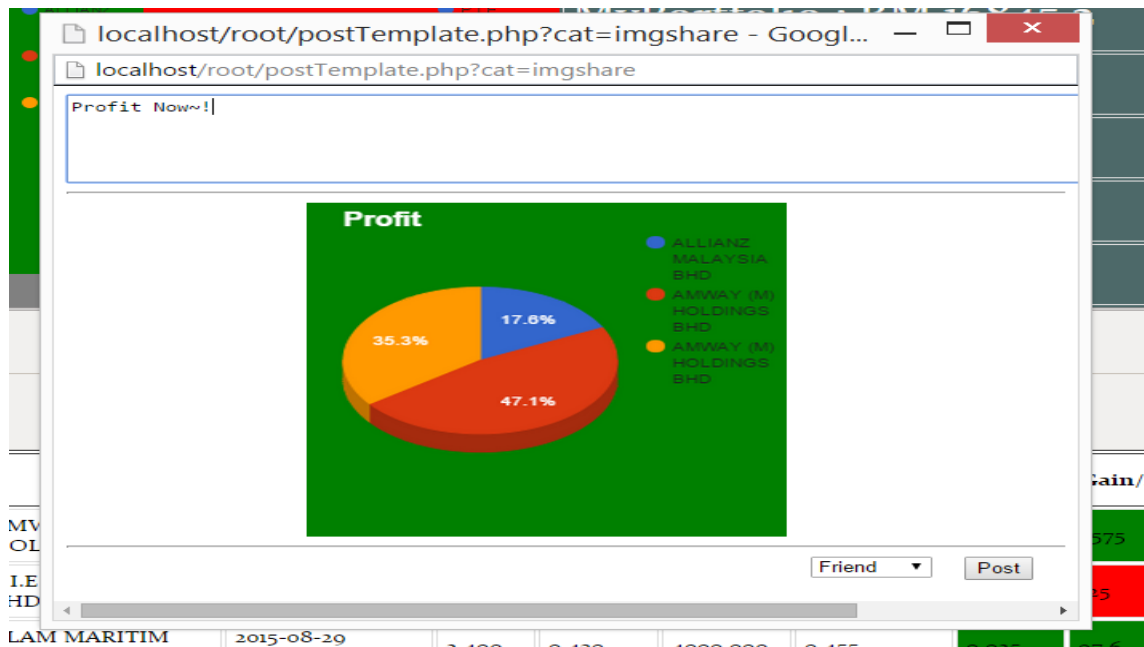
localhost/root/postTemplate.php?cat=imgshare - Googl...

localhost/root/postTemplate.php?cat=imgshare

Profit Now~!

Profit

ALLIANZ MALAYSIA BHD
AMWAY (M) HOLDINGS BHD
AMWAY (M) HOLDINGS BHD

17.6%
35.3%
47.1%

Friend
Post

Gain/
MV
OL
575
I.E
HD
25
LAM MARITIM
2015-08-29